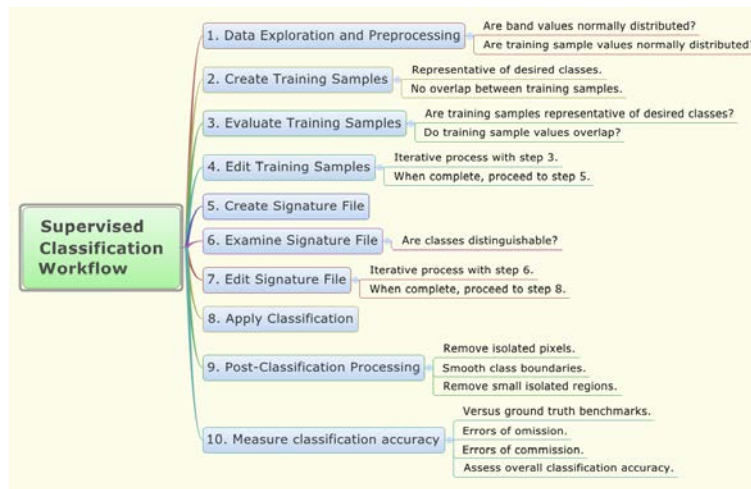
Supervised Classification Workflow

1. Data Exploration and Preprocessing
Are band values normally distributed?
Are training sample values normally distributed?

2. Create Training Samples
Representative of desired classes.
No overlap between training samples.

3. Evaluate Training Samples
Are training samples representative of desired classes?
Do training sample values overlap?

4. Edit Training Samples
Iterative process with step 3.
When complete, proceed to step 5.

5. Create Signature File

6. Examine Signature File
Are classes distinguishable?

7. Edit Signature File
Iterative process with step 6.
When complete, proceed to step 8.

8. Apply Classification

9. Post-Classification Processing
Remove isolated pixels.
Smooth class boundaries.
Remove small isolated regions.

10. Measure classification accuracy
Versus ground truth benchmarks.
Errors of omission.
Errors of commission.
Assess overall classification accuracy.